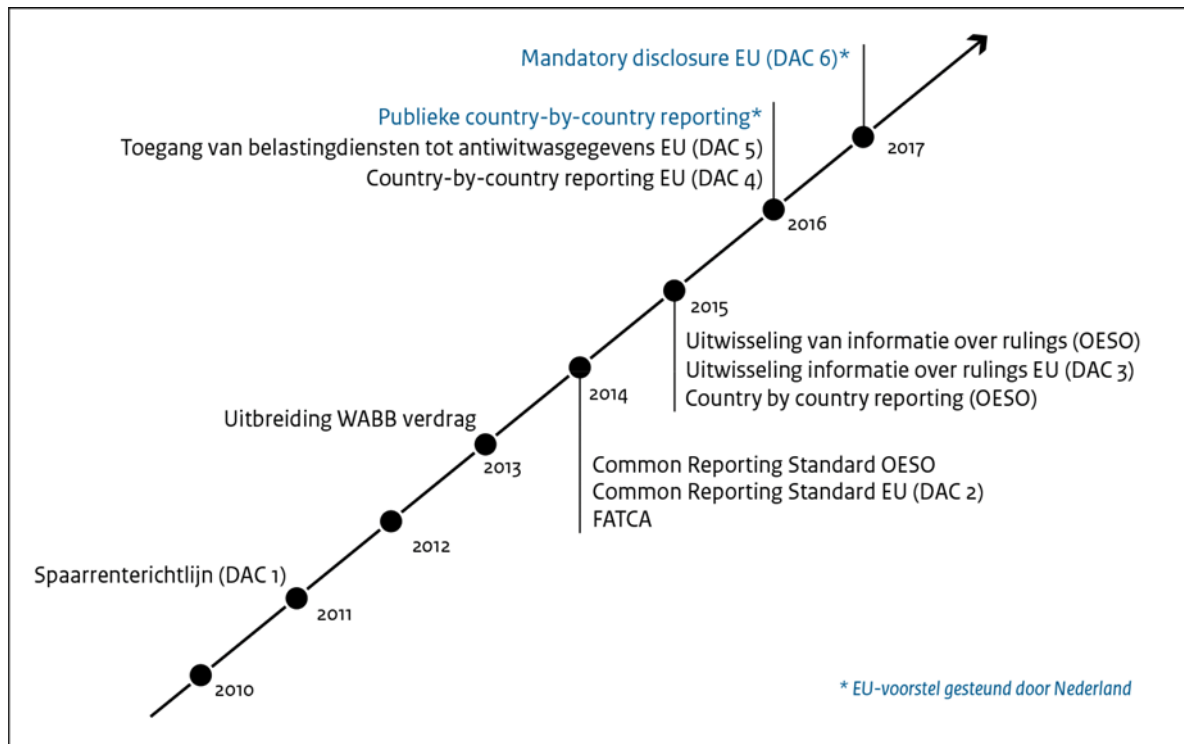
Mandatory disclosure EU (DAC 6)*

Publieke country-by-country reporting*
Toegang van belastingdiensten tot antiwitwasgegevens EU (DAC 5)
Country-by-country reporting EU (DAC 4)

2017

2016

2015

Uitwisseling van informatie over rulings (OESO)
Uitwisseling informatie over rulings EU (DAC 3)
Country by country reporting (OESO)

2014

Uitbreiding WABB verdrag

2013

Common Reporting Standard OESO
Common Reporting Standard EU (DAC 2)
FATCA

2012

Spaarrenterichtlijn (DAC 1)

2011

2010

* EU-voorstel gesteund door Nederland